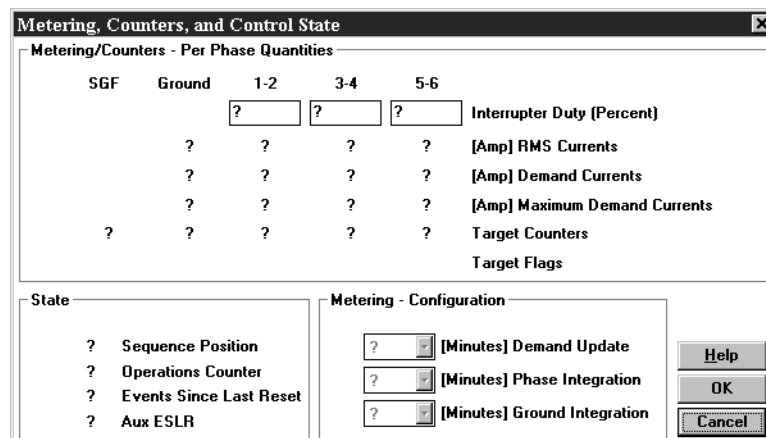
Metering, Counters, and Control State

Metering/Counters - Per Phase Quantities

| SGF | Ground | 1-2 | 3-4 | 5-6 | |
|---|---|---|---|---|---|
| | | ? | ? | ? | Interrupter Duty (Percent) |
| | ? | ? | ? | ? | [Amp] RMS Currents |
| | ? | ? | ? | ? | [Amp] Demand Currents |
| | ? | ? | ? | ? | [Amp] Maximum Demand Currents |
| ? | ? | ? | ? | ? | Target Counters |
| | | | | | Target Flags |

State

? Sequence Position
? Operations Counter
? Events Since Last Reset
? Aux ESLR

Metering - Configuration

? [Minutes] Demand Update
? [Minutes] Phase Integration
? [Minutes] Ground Integration

Help
OK
Cancel